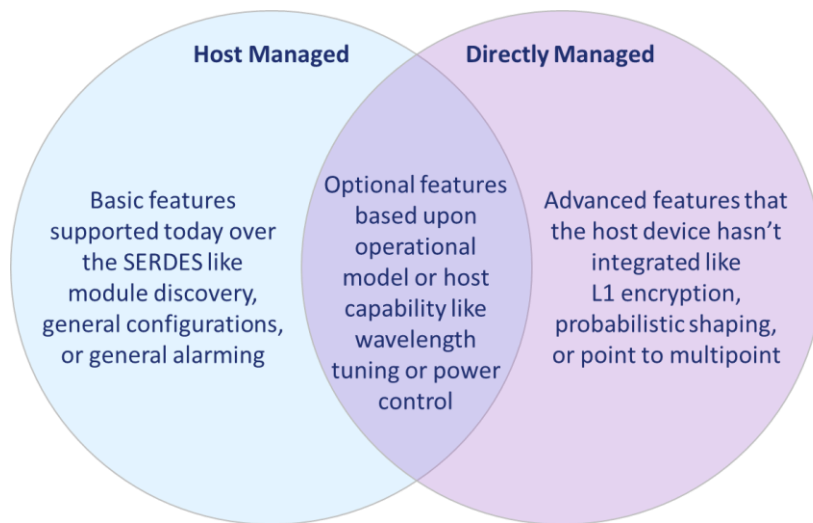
Host Managed

Directly Managed

Basic features supported today over the SERDES like module discovery, general configurations, or general alarming

Optional features based upon operational model or host capability like wavelength tuning or power control

Advanced features that the host device hasn't integrated like L1 encryption, probabilistic shaping, or point to multipoint